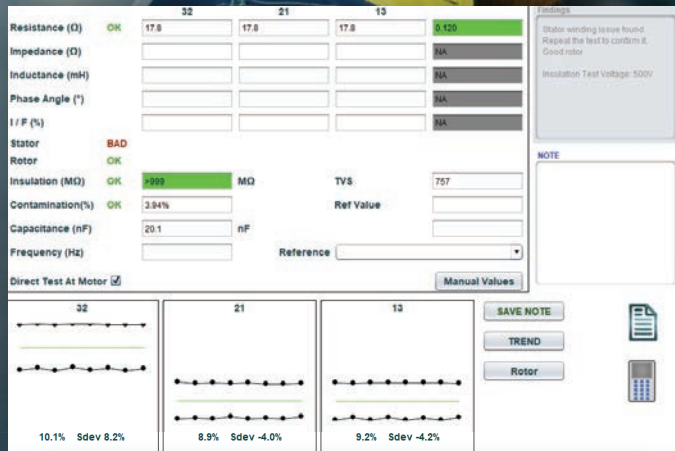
| | | 32 | 21 | 13 | |
|---|---|---|---|---|---|
| Resistance (Ω) | OK | 17.8 | 17.8 | 17.8 | 0.120 |
| Impedance (Ω) | | | | | NA |
| Inductance (mH) | | | | | NA |
| Phase Angle (°) | | | | | NA |
| I / F (%) | | | | | NA |

Stator BAD
Rotor OK

Insulation (MΩ) OK >999 MΩ
TVS 757
Contamination(%) OK 3.94%
Ref Value
Capacitance (nF) 20.1 nF
Frequency (Hz)
Reference

Direct Test At Motor ☑

Manual Values

Findings

Stator winding issue found. Repeat the test to confirm it. Good rotor

Insulation Test Voltage: 500V

NOTE

32

10.1% Sdev 8.2%

21

8.9% Sdev -4.0%

13

9.2% Sdev -4.2%

SAVE NOTE

TREND

Rotor